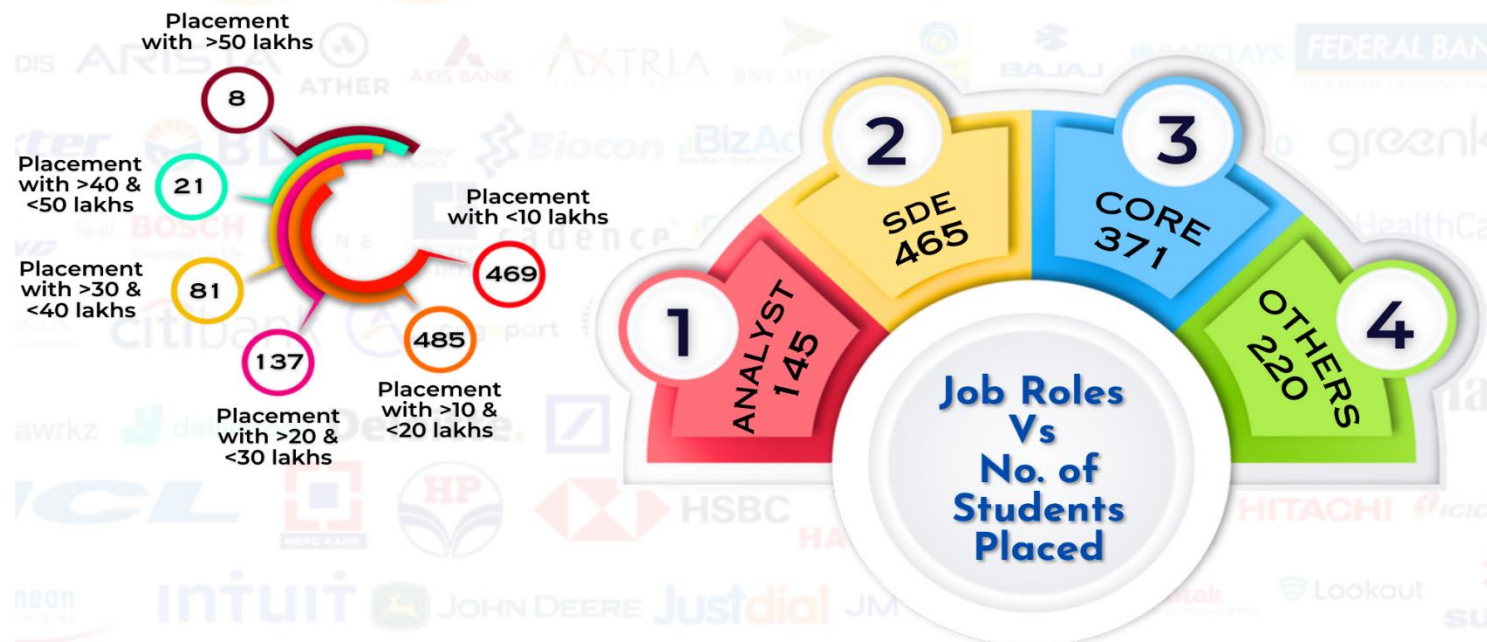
Placement with >50 lakhs
8

Placement with >40 & <50 lakhs
21

Placement with >30 & <40 lakhs
81

137
Placement with >20 & <30 lakhs

485
Placement with >10 & <20 lakhs

Placement with <10 lakhs
469

1
ANALYST 145

2
SDE 465

3
CORE 371

4
OTHERS 220

Job Roles Vs No. of Students Placed

ARISTA ATHER AXIS BANK AXTRIA BNY MELLON BAJAJ BARCLAYS FEDERAL BANK Biocon BizAcuity greenko BOSCH cadence HealthCare citibank HSBC HITACHI HDFC BANK HP INTUIT JOHN DEERE Justdial Lookout